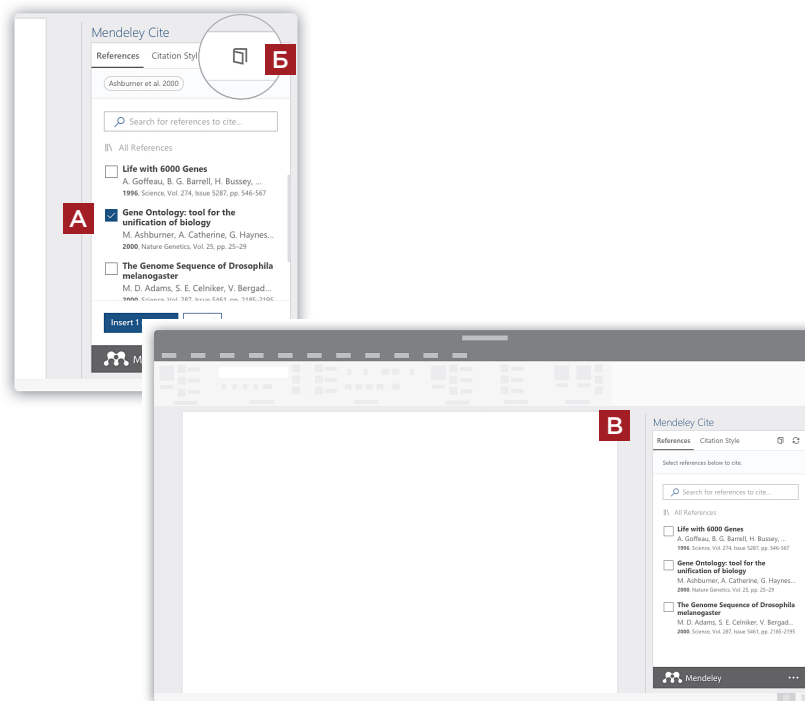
Mendeley Cite

References Citation Styl

Б

Ashburner et al. 2000

Search for references to cite...

All References

Life with 6000 Genes
A. Goffeau, B. G. Barrell, H. Bussey, ...
1996, Science, Vol. 274, Issue 5287, pp. 546-567

A

Gene Ontology: tool for the unification of biology
M. Ashburner, A. Catherine, G. Haynes...
2000, Nature Genetics, Vol. 25, pp. 25–29

The Genome Sequence of Drosophila melanogaster
M. D. Adams, S. E. Celniker, V. Bergad...
2000, Science, Vol. 287, Issue 5461, pp. 2185-2195

Insert 1

M

B

Mendeley Cite

References Citation Style

Select references below to cite.

Search for references to cite...

All References

Life with 6000 Genes
A. Goffeau, B. G. Barrell, H. Bussey, ...
1996, Science, Vol. 274, Issue 5287, pp. 546-567

Gene Ontology: tool for the unification of biology
M. Ashburner, A. Catherine, G. Haynes...
2000, Nature Genetics, Vol. 25, pp. 25–29

The Genome Sequence of Drosophila melanogaster
M. D. Adams, S. E. Celniker, V. Bergad...
2000, Science, Vol. 287, Issue 5461, pp. 2185-2195

Mendeley ...